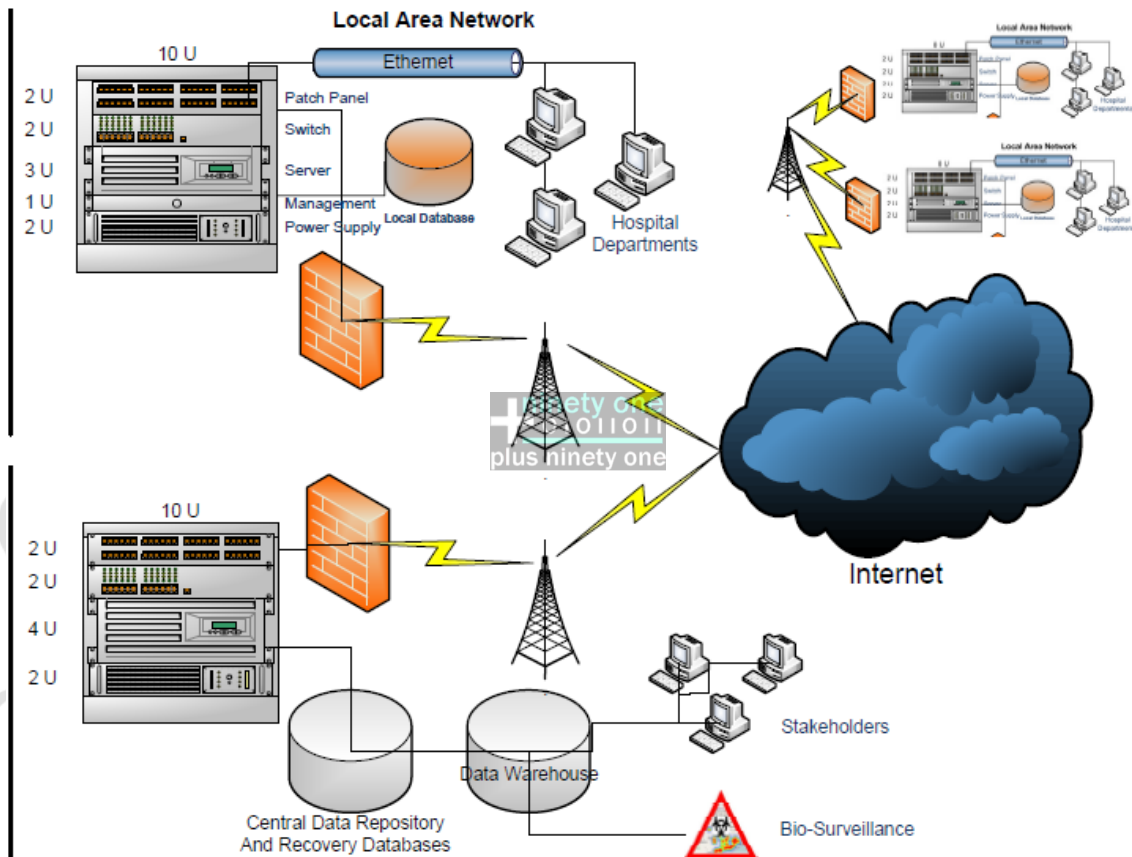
Local Area Network

10 U

2 U
2 U
3 U
1 U
2 U

Ethernet

Patch Panel
Switch
Server
Management
Power Supply

Local Database

Hospital Departments

Local Area Network
8 U
2 U
2 U
2 U
2 U
Ethernet
Patch Panel
Switch
Power Supply
Local Database
Hospital Departments

Local Area Network
8 U
2 U
2 U
2 U
2 U
Ethernet
Patch Panel
Switch
Server
Power Supply
Local Database
Hospital Departments

ninety one
plus ninety one

Internet

10 U

2 U
2 U
4 U
2 U

Stakeholders

Data Warehouse

Central Data Repository And Recovery Databases

Bio-Surveillance